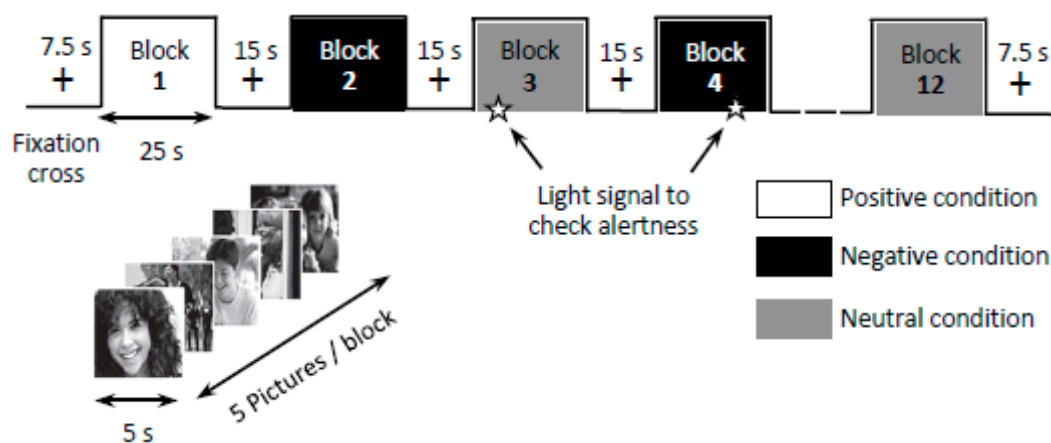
7.5 s
+

Block
1

15 s
+

Block
2

15 s
+

Block
3

15 s
+

Block
4

Block
12

7.5 s
+

Fixation cross

25 s

Light signal to check alertness

Positive condition

Negative condition

Neutral condition

5 Pictures / block

5 s